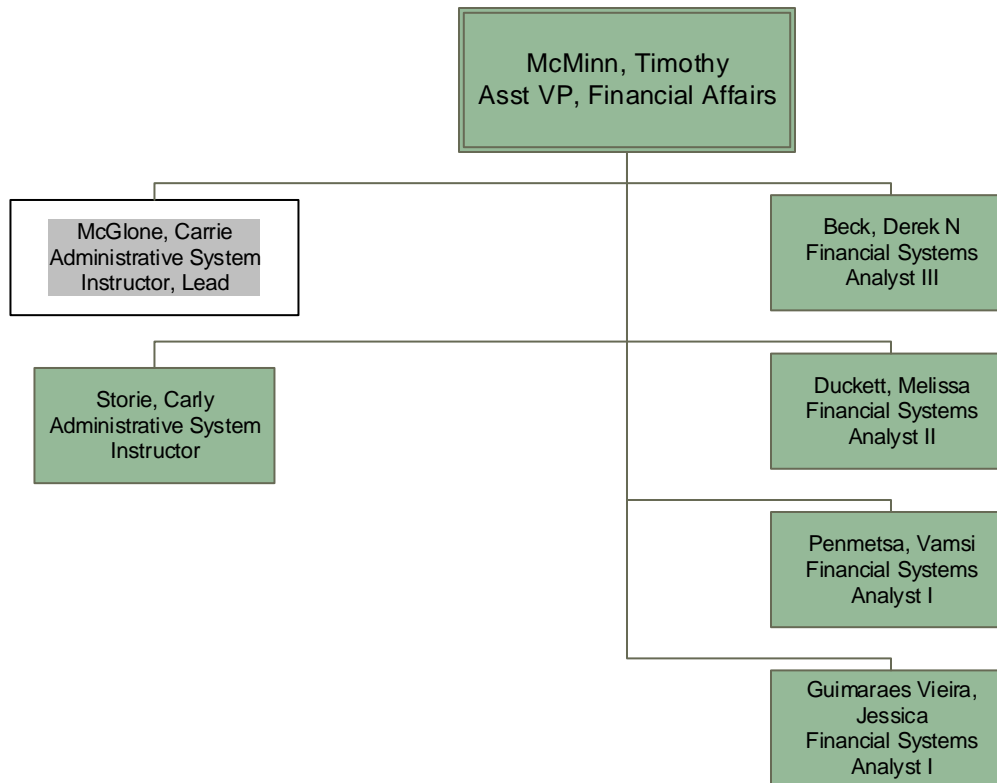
McMinn, Timothy
Asst VP, Financial Affairs

McGlone, Carrie
Administrative System
Instructor, Lead

Beck, Derek N
Financial Systems
Analyst III

Storie, Carly
Administrative System
Instructor

Duckett, Melissa
Financial Systems
Analyst II

Penmetsa, Vamsi
Financial Systems
Analyst I

Guimaraes Vieira,
Jessica
Financial Systems
Analyst I